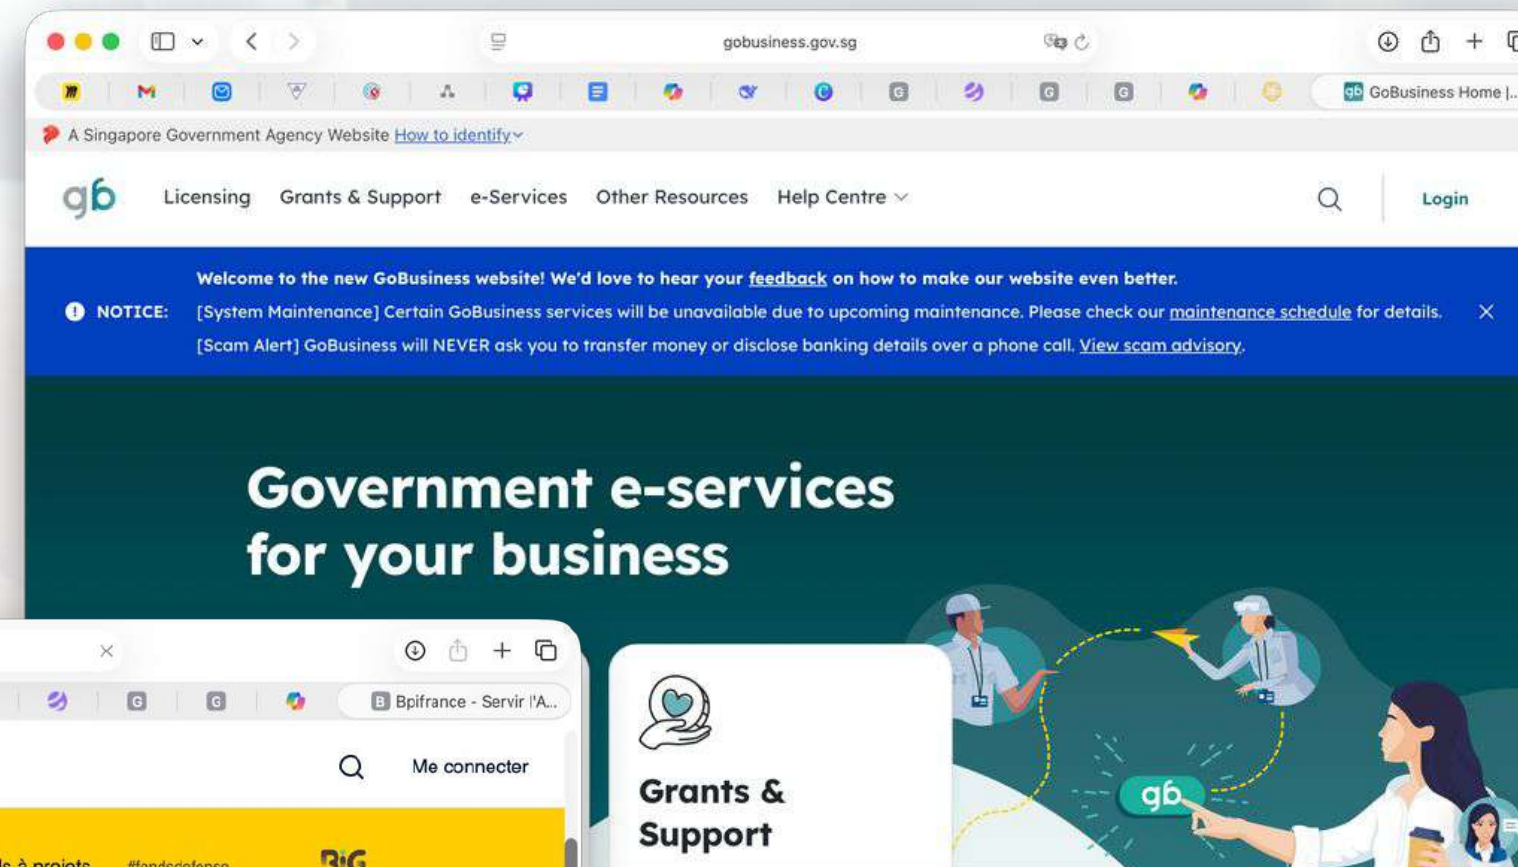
gobusiness.gov.sg

G G G

GoBusiness Home |...

A Singapore Government Agency Website How to identify

gb Licensing Grants & Support e-Services Other Resources Help Centre Login

NOTICE: Welcome to the new GoBusiness website! We'd love to hear your feedback on how to make our website even better.
[System Maintenance] Certain GoBusiness services will be unavailable due to upcoming maintenance. Please check our maintenance schedule for details.
[Scam Alert] GoBusiness will NEVER ask you to transfer money or disclose banking details over a phone call. View scam advisory.

Government e-services for your business

G G

Bpifrance - Servir l'A...

Me connecter

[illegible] projets #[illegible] BiG

Grants & Support

gb